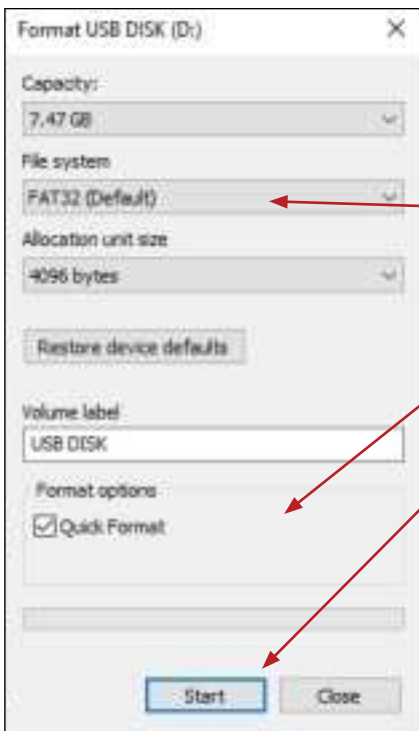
Format USB DISK (D:)

×

Capacity:

7.47 GB

File system

FAT32 (Default)

Allocation unit size

4096 bytes

Restore device defaults

Volume label

USB DISK

Format options

Quick Format

Start

Close